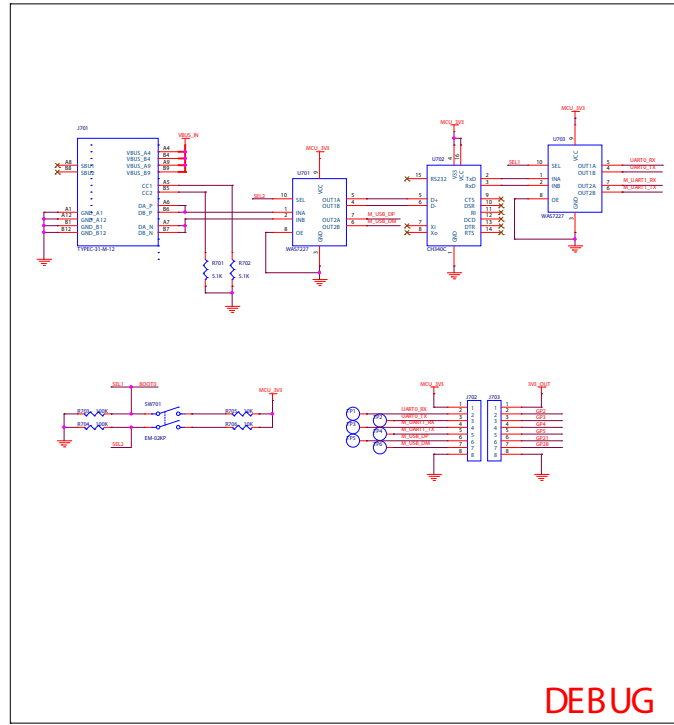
J701

VBUS_IN

A4 VBUS_A4
B4 VBUS_B4
A9 VBUS_A9
B9 VBUS_B9

A8 SBU1
B8 SBU2

A5 CC1
B5 CC2

A6 DA_P
B6 DB_P
A7 DA_N
B7 DB_N

A1 GND_A1
A12 GND_A12
B1 GND_B1
B12 GND_B12

TYPEC-31-M-12

R701 5.1K
R702 5.1K

MCU_3V3
U701
SBL2
10 SEL
1 INA
2 INB
8 OE
VCC
GND
OUT1A 5
OUT1B 4
OUT2A 7
OUT2B 6
WAS7227

M_USB_DP
M_USB_DM

MCU_3V3
U702
15 RS232
5 D+
6 D-
7 Xi
8 Xo
V33
VCC
TxD 2
RxD 3
CTS 9
DSR 10
RI 11
DCD 12
DTR 13
RTS 14
GND
CH340C

MCU_3V3
U703
SBL1
10 SEL
1 INA
3 INB
8 OE
VCC
GND
OUT1A 5
OUT1B 4
OUT2A 7
OUT2B 6
WAS7227
UART0_RX
UART0_TX
M_UART1_RX
M_UART1_TX

SBL1 BOOT0
SW701
R703 10K
R704 10K
SBL2
EM-02KP
MCU_3V3
R705 1K
R706 1K

MCU_3V3
J702
TP1 UART0_RX
TP2 UART0_TX
TP3 M_UART1_RX
TP4 M_UART1_TX
TP5 M_USB_DP
TP6 M_USB_DM
1 2 3 4 5 6 7 8

3V3_OUT
J703
1 2 3 4 5 6 7 8
GP2
GP3
GP4
GP5
GP21
GP28

DEBUG